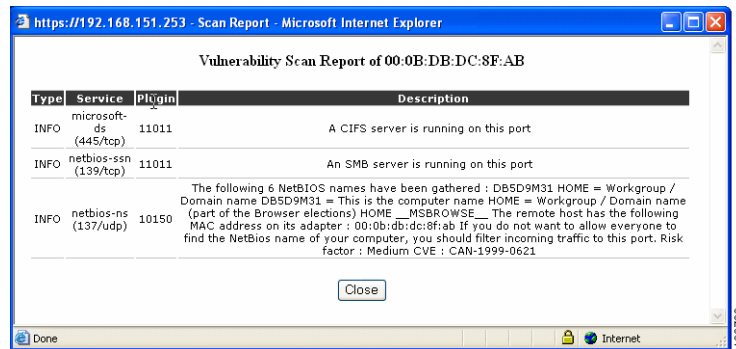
https://192.168.151.253 - Scan Report - Microsoft Internet Explorer

Vulnerability Scan Report of 00:0B:DB:DC:8F:AB

| Type | Service | Plugin | Description |
|---|---|---|---|
| INFO | microsoft-ds (445/tcp) | 11011 | A CIFS server is running on this port |
| INFO | netbios-ssn (139/tcp) | 11011 | An SMB server is running on this port |
| INFO | netbios-ns (137/udp) | 10150 | The following 6 NetBIOS names have been gathered : DB5D9M31 HOME = Workgroup / Domain name DB5D9M31 = This is the computer name HOME = Workgroup / Domain name (part of the Browser elections) HOME __MSBROWSE__ The remote host has the following MAC address on its adapter : 00:0b:db:dc:8f:ab If you do not want to allow everyone to find the NetBios name of your computer, you should filter incoming traffic to this port. Risk factor : Medium CVE : CAN-1999-0621 |

Close

Done

Internet